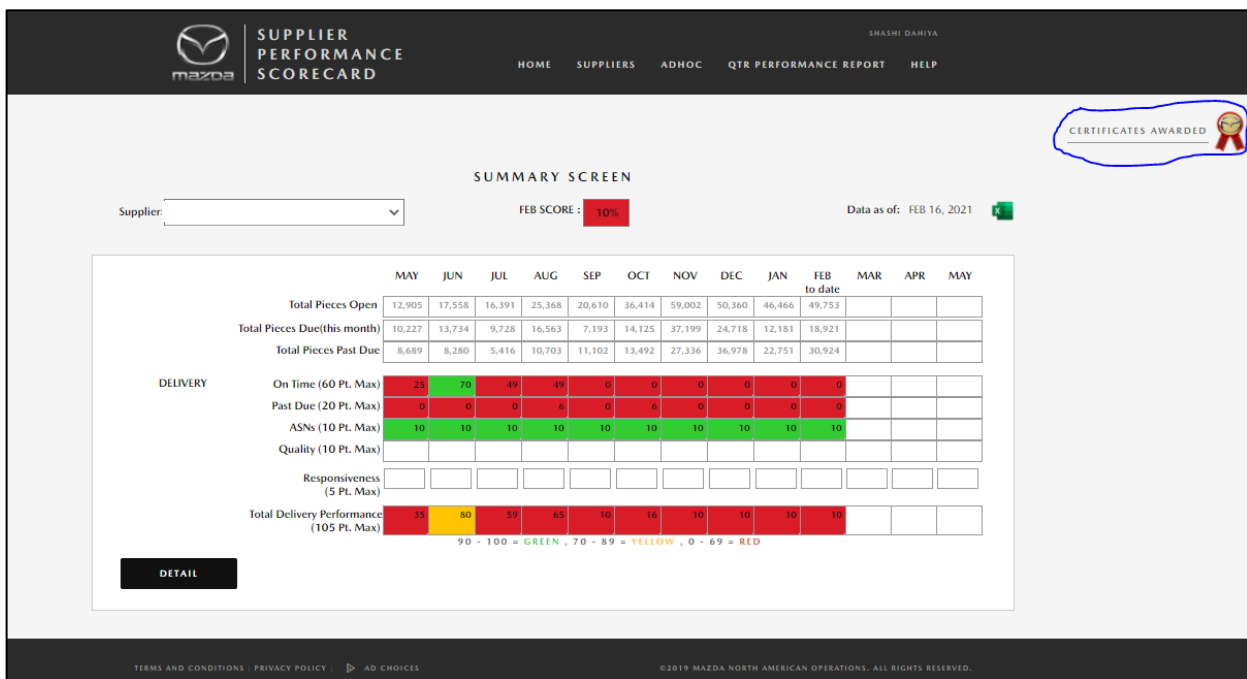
mazda SUPPLIER PERFORMANCE SCORECARD

SHASHI DAHIYA

HOME SUPPLIERS ADHOC QTR PERFORMANCE REPORT HELP

CERTIFICATES AWARDED

SUMMARY SCREEN

Supplier

FEB SCORE : 10%

Data as of: FEB 16, 2021

| | | MAY | JUN | JUL | AUG | SEP | OCT | NOV | DEC | JAN | FEB to date | MAR | APR | MAY |
|---|---|---|---|---|---|---|---|---|---|---|---|---|---|---|
| | Total Pieces Open | 12,905 | 17,558 | 16,391 | 25,368 | 20,610 | 36,414 | 59,002 | 50,360 | 46,466 | 49,753 | | | |
| | Total Pieces Due(this month) | 10,227 | 13,734 | 9,728 | 16,563 | 7,193 | 14,125 | 37,199 | 24,718 | 12,181 | 18,921 | | | |
| | Total Pieces Past Due | 8,689 | 8,280 | 5,416 | 10,703 | 11,102 | 13,492 | 27,336 | 36,978 | 22,751 | 30,924 | | | |
| DELIVERY | On Time (60 Pt. Max) | 25 | 70 | 49 | 49 | 0 | 0 | 0 | 0 | 0 | 0 | | | |
| | Past Due (20 Pt. Max) | 0 | 0 | 0 | 6 | 0 | 6 | 0 | 0 | 0 | 0 | | | |
| | ASNs (10 Pt. Max) | 10 | 10 | 10 | 10 | 10 | 10 | 10 | 10 | 10 | 10 | | | |
| | Quality (10 Pt. Max) | | | | | | | | | | | | | |
| | Responsiveness (5 Pt. Max) | | | | | | | | | | | | | |
| | Total Delivery Performance (105 Pt. Max) | 35 | 80 | 59 | 65 | 10 | 16 | 10 | 10 | 10 | 10 | | | |

90 - 100 = GREEN , 70 - 89 = YELLOW , 0 - 69 = RED

DETAIL

TERMS AND CONDITIONS | PRIVACY POLICY | AD CHOICES

©2019 MAZDA NORTH AMERICAN OPERATIONS. ALL RIGHTS RESERVED.